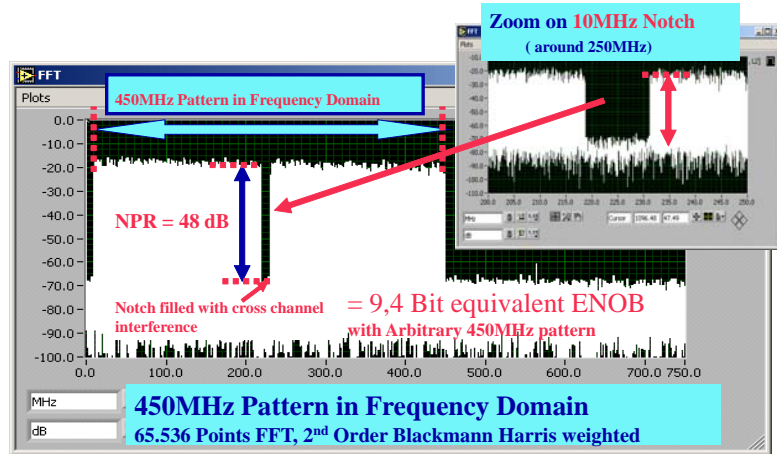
FFT

Plots

450MHz Pattern in Frequency Domain

0.0
-10.0
-20.0
-30.0
-40.0
-50.0
-60.0
-70.0
-80.0
-90.0
-100.0

0.0 100.0 200.0 300.0 400.0 500.0 600.0 700.0 750.0

NPR = 48 dB

Notch filled with cross channel interference

= 9,4 Bit equivalent ENOB

with Arbitrary 450MHz pattern

Zoom on 10MHz Notch

( around 250MHz)

FFT

Plots

-20.0
-30.0
-40.0
-50.0
-60.0
-70.0
-80.0
-90.0
-100.0

200.0 205.0 210.0 215.0 220.0 225.0 230.0 235.0 240.0 245.0 250.0

MHz

dB

Cursor 1096.48 47.49

MHz

dB

450MHz Pattern in Frequency Domain

65.536 Points FFT, 2$^{nd}$ Order Blackmann Harris weighted